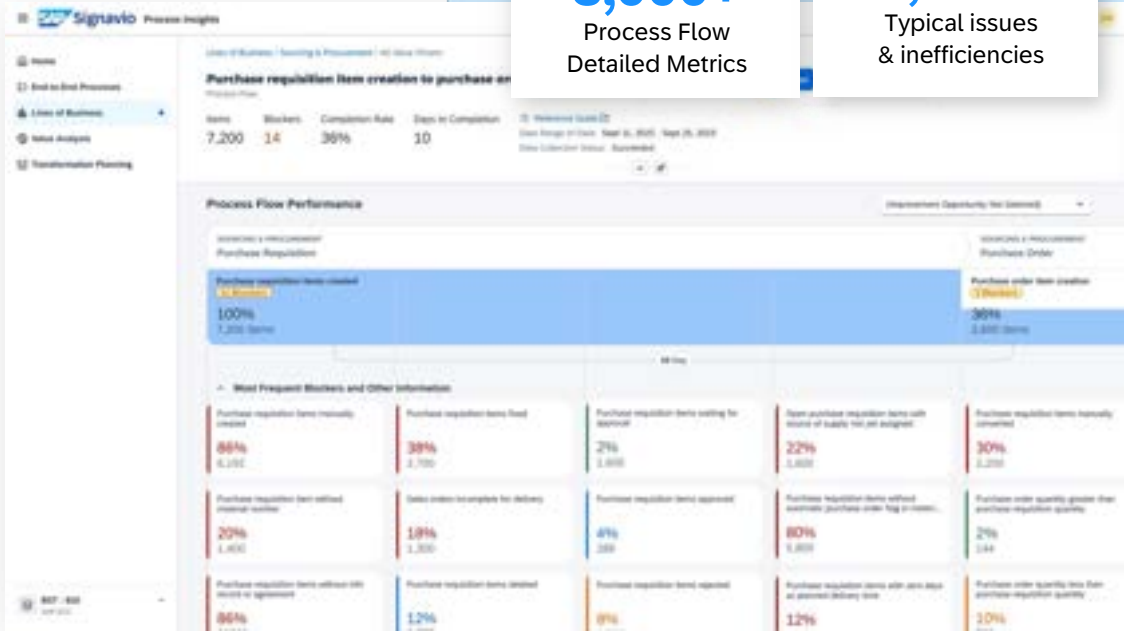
SAP Signavio Process Insights

Home
End-to-End Processes
Lines of Business
Value Analysis
Transformation Planning

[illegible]
Process Flow Detailed Metrics

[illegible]
Typical issues & inefficiencies

Purchase requisition item creation to purchase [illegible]

Items 7,200
Blockers 14
Completion Rate 36%
Days to Completion 10

Process Flow Performance

Purchase Requisition
Purchase Order

Purchase requisition items created
100%
Purchase order item creation
36%

Most Frequent Blockers and Other Information

Purchase requisition items manually created
86%

Purchase requisition items fixed
38%

Purchase requisition items waiting for approval
2%

Open purchase requisition items with source of supply not yet assigned
22%

Purchase requisition items manually converted
30%

Purchase requisition item without material number
20%

Sales orders incomplete for delivery
18%

Purchase requisition items approved
4%

Purchase requisition items without automatic purchase order flag in materi...
80%

Purchase order quantity greater than purchase requisition quantity
2%

Purchase requisition items without info record or agreement
86%

Purchase requisition items deleted
12%

Purchase requisition items rejected
8%

Purchase requisition items with zero days as planned delivery time
12%

Purchase order quantity less than purchase requisition quantity
10%